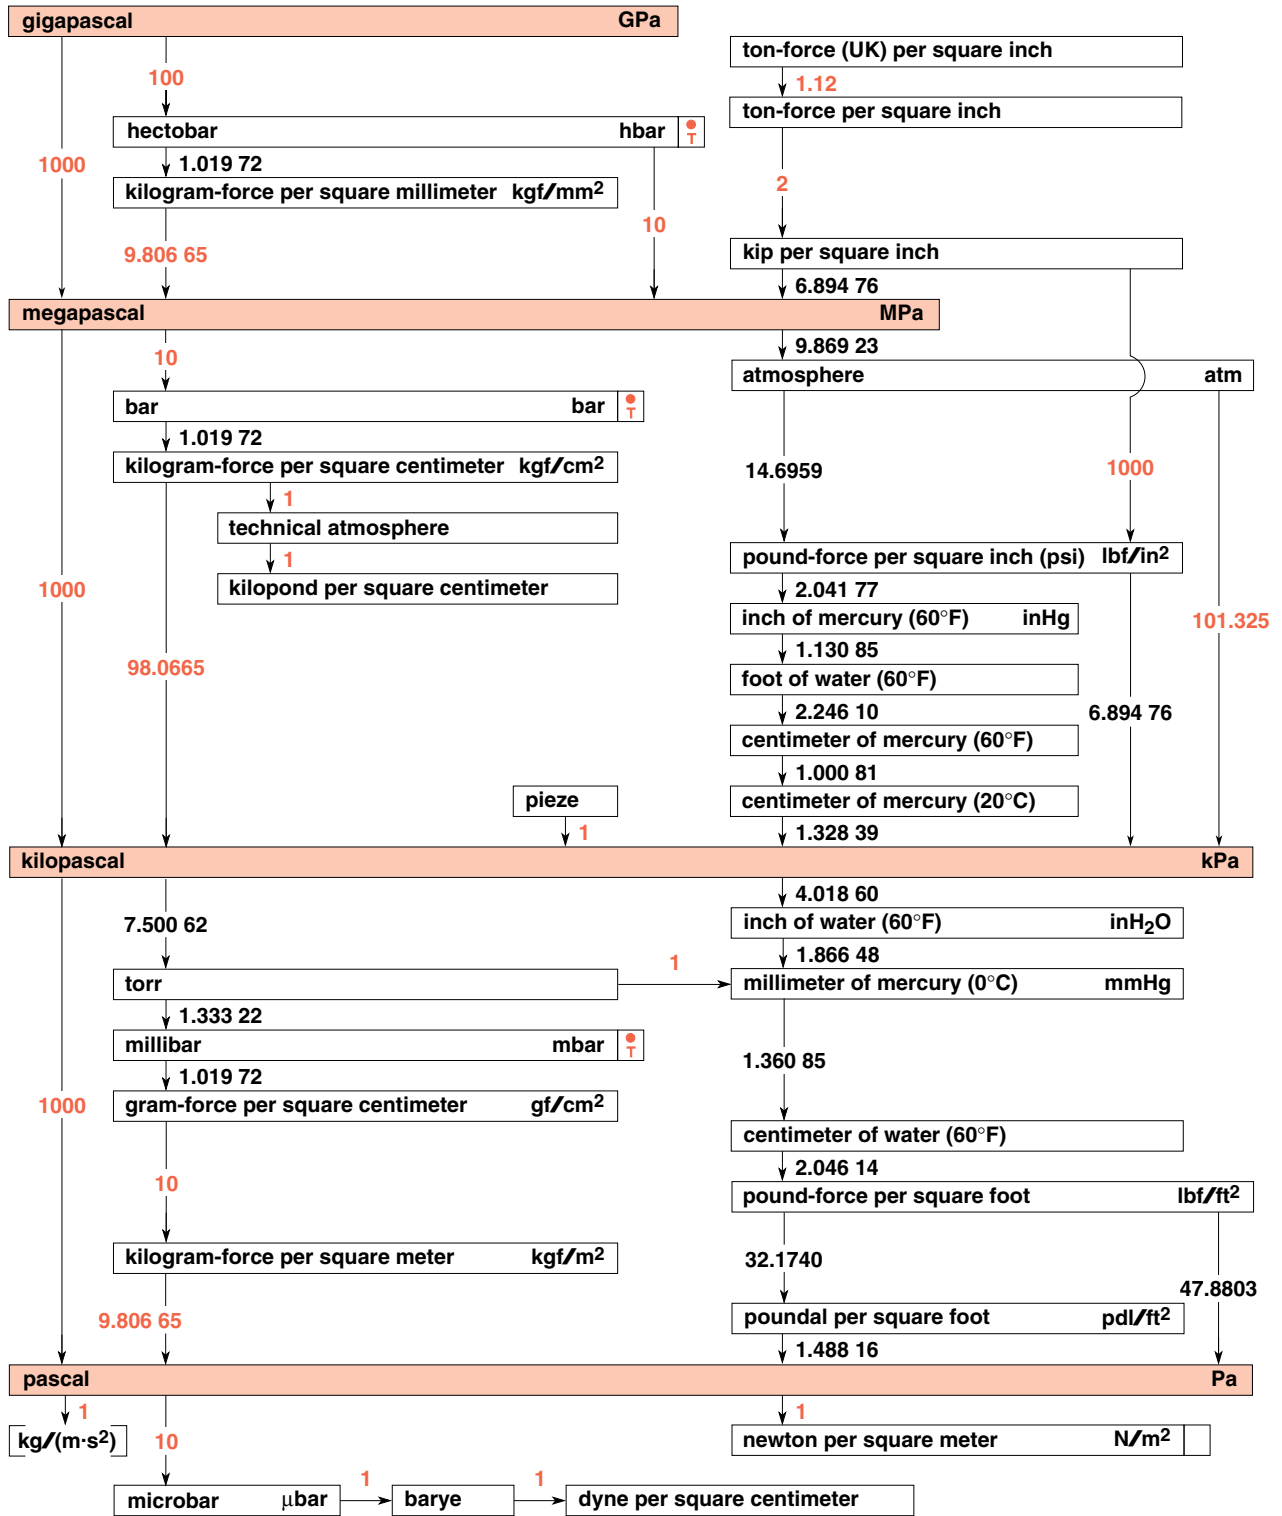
gigapascal GPa

100

1000

hectobar hbar

1.019 72

kilogram-force per square millimeter $kgf/mm^2$

10

9.806 65

ton-force (UK) per square inch

1.12

ton-force per square inch

2

kip per square inch

6.894 76

megapascal MPa

10

9.869 23

atmosphere atm

bar bar

1.019 72

kilogram-force per square centimeter $kgf/cm^2$

1

technical atmosphere

1

kilopond per square centimeter

14.6959

1000

pound-force per square inch (psi) $lbf/in^2$

2.041 77

inch of mercury (60°F) inHg

1000

101.325

98.0665

1.130 85

foot of water (60°F)

2.246 10

6.894 76

centimeter of mercury (60°F)

1.000 81

pieze

centimeter of mercury (20°C)

1

1.328 39

kilopascal kPa

4.018 60

7.500 62

inch of water (60°F) $inH_2O$

1.866 48

1

torr

millimeter of mercury (0°C) mmHg

1.333 22

millibar mbar

1.360 85

1.019 72

1000

gram-force per square centimeter $gf/cm^2$

centimeter of water (60°F)

2.046 14

10

pound-force per square foot $lbf/ft^2$

kilogram-force per square meter $kgf/m^2$

32.1740

47.8803

9.806 65

poundal per square foot $pdl/ft^2$

1.488 16

pascal Pa

1

$kg/(m \cdot s^2)$

10

1

newton per square meter $N/m^2$

1

1

microbar μbar

barye

dyne per square centimeter